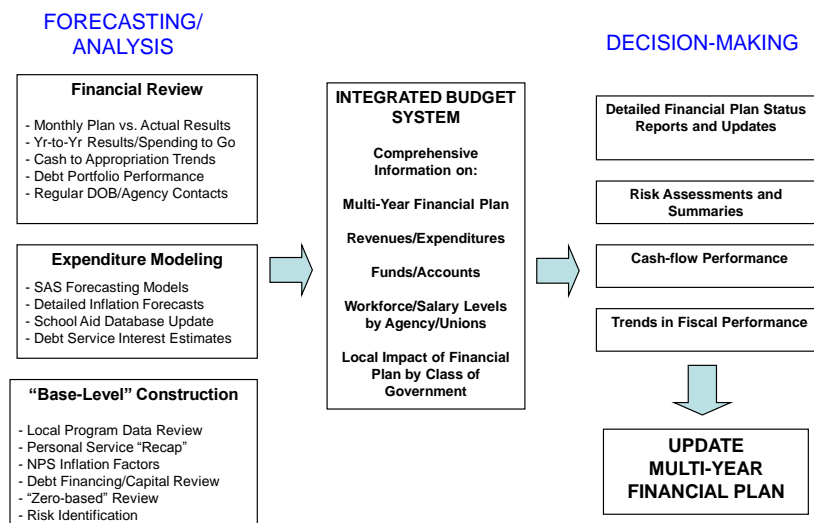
FORECASTING/ ANALYSIS

DECISION-MAKING

Financial Review

- Monthly Plan vs. Actual Results
- Yr-to-Yr Results/Spending to Go
- Cash to Appropriation Trends
- Debt Portfolio Performance
- Regular DOB/Agency Contacts

Expenditure Modeling

- SAS Forecasting Models
- Detailed Inflation Forecasts
- School Aid Database Update
- Debt Service Interest Estimates

"Base-Level" Construction

- Local Program Data Review
- Personal Service "Recap"
- NPS Inflation Factors
- Debt Financing/Capital Review
- "Zero-based" Review
- Risk Identification

INTEGRATED BUDGET SYSTEM

Comprehensive Information on:

Multi-Year Financial Plan

Revenues/Expenditures

Funds/Accounts

Workforce/Salary Levels by Agency/Unions

Local Impact of Financial Plan by Class of Government

Detailed Financial Plan Status Reports and Updates

Risk Assessments and Summaries

Cash-flow Performance

Trends in Fiscal Performance

UPDATE MULTI-YEAR FINANCIAL PLAN